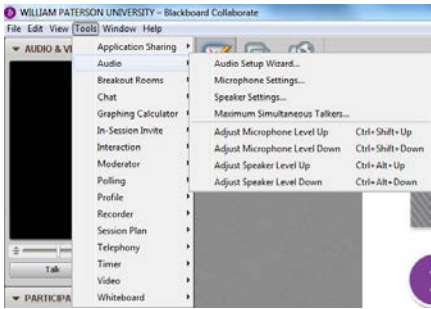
WILLIAM PATERSON UNIVERSITY - Blackboard Collaborate

File Edit View Tools Window Help

AUDIO & VI

Application Sharing
Audio
Breakout Rooms
Chat
Graphing Calculator
In-Session Invite
Interaction
Moderator
Polling
Profile
Recorder
Session Plan
Telephony
Timer
Video
Whiteboard

Audio Setup Wizard...
Microphone Settings...
Speaker Settings...
Maximum Simultaneous Talkers...
Adjust Microphone Level Up Ctrl+Shift+Up
Adjust Microphone Level Down Ctrl+Shift+Down
Adjust Speaker Level Up Ctrl+Alt+Up
Adjust Speaker Level Down Ctrl+Alt+Down

Talk

PARTICIPA